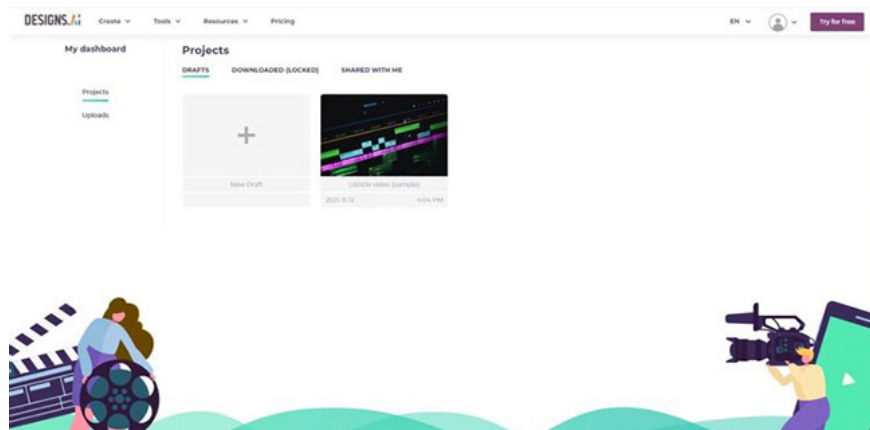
DESIGNS.Ai Create Tools Resources Pricing EN Try for free

My dashboard

Projects

Uploads

Projects

DRAFTS DOWNLOADED (LOCKED) SHARED WITH ME

+

New Draft

Listicle video (sample)

2023-11-12 4:04 PM